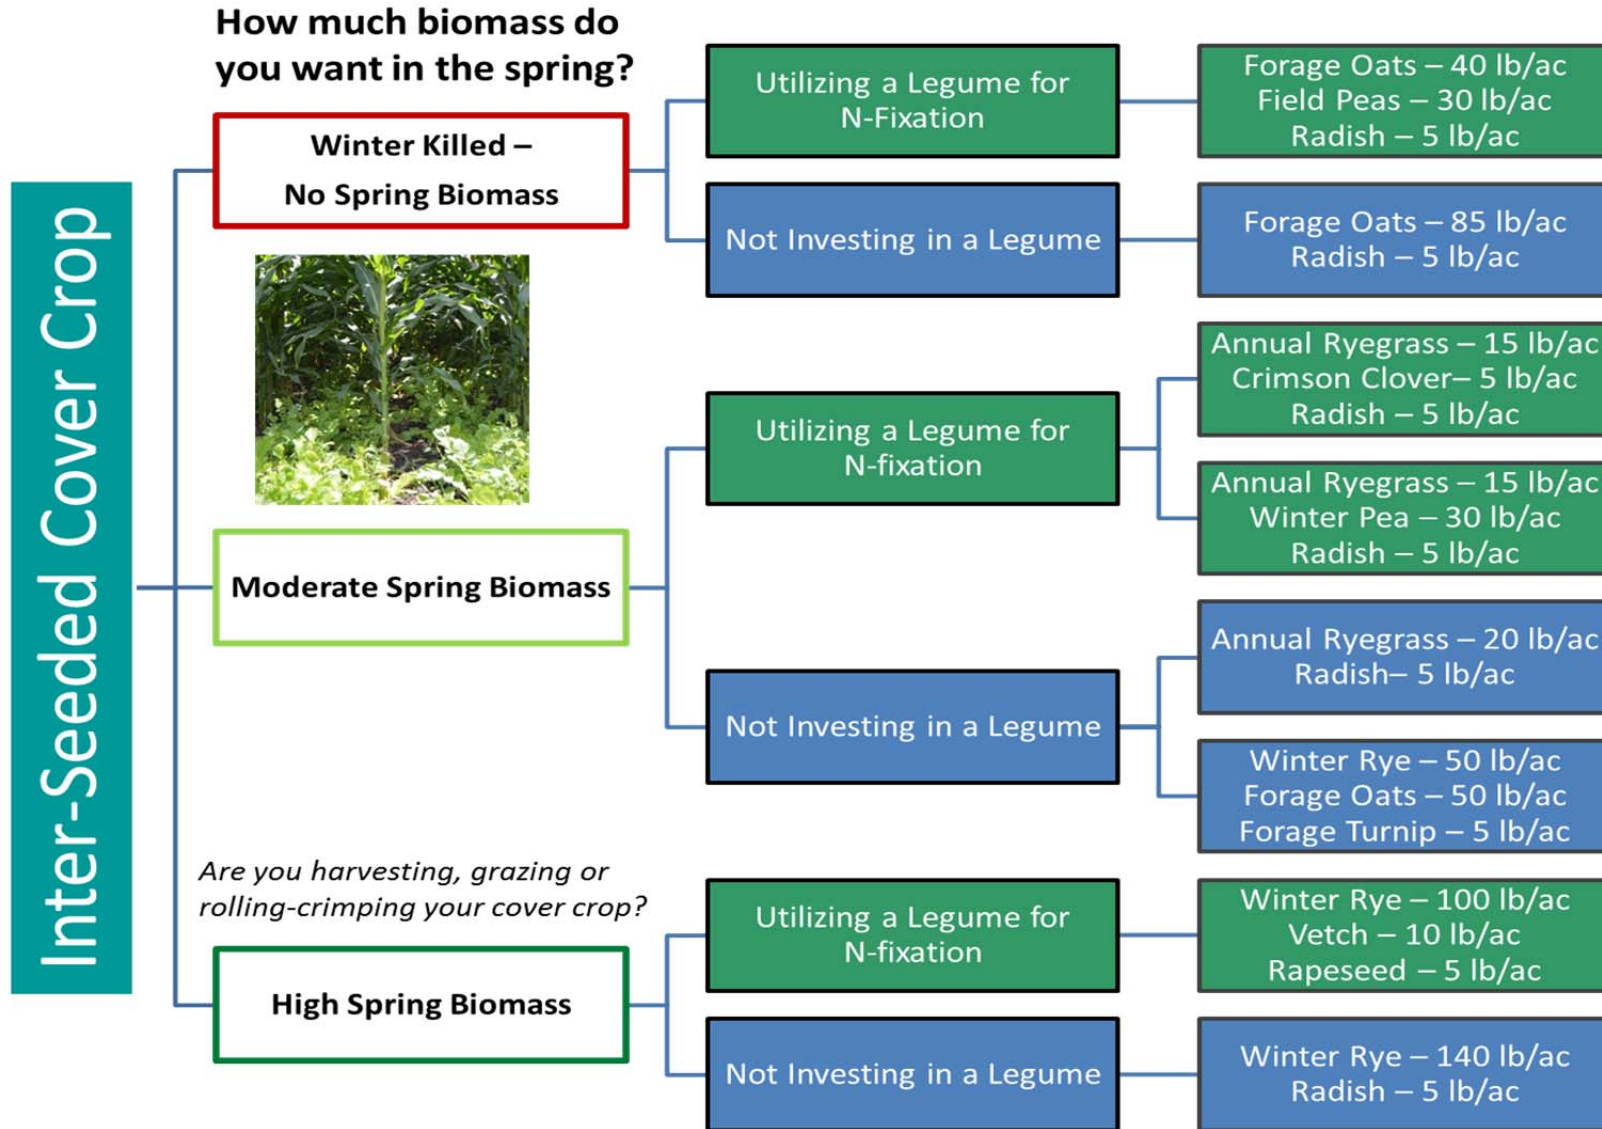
Inter-Seeded Cover Crop

How much biomass do you want in the spring?

Winter Killed – No Spring Biomass

Utilizing a Legume for N-Fixation

Forage Oats – 40 lb/ac
Field Peas – 30 lb/ac
Radish – 5 lb/ac

Not Investing in a Legume

Forage Oats – 85 lb/ac
Radish – 5 lb/ac

Moderate Spring Biomass

Utilizing a Legume for N-fixation

Annual Ryegrass – 15 lb/ac
Crimson Clover– 5 lb/ac
Radish – 5 lb/ac

Annual Ryegrass – 15 lb/ac
Winter Pea – 30 lb/ac
Radish – 5 lb/ac

Not Investing in a Legume

Annual Ryegrass – 20 lb/ac
Radish– 5 lb/ac

Winter Rye – 50 lb/ac
Forage Oats – 50 lb/ac
Forage Turnip – 5 lb/ac

Are you harvesting, grazing or rolling-crimping your cover crop?

High Spring Biomass

Utilizing a Legume for N-fixation

Winter Rye – 100 lb/ac
Vetch – 10 lb/ac
Rapeseed – 5 lb/ac

Not Investing in a Legume

Winter Rye – 140 lb/ac
Radish – 5 lb/ac